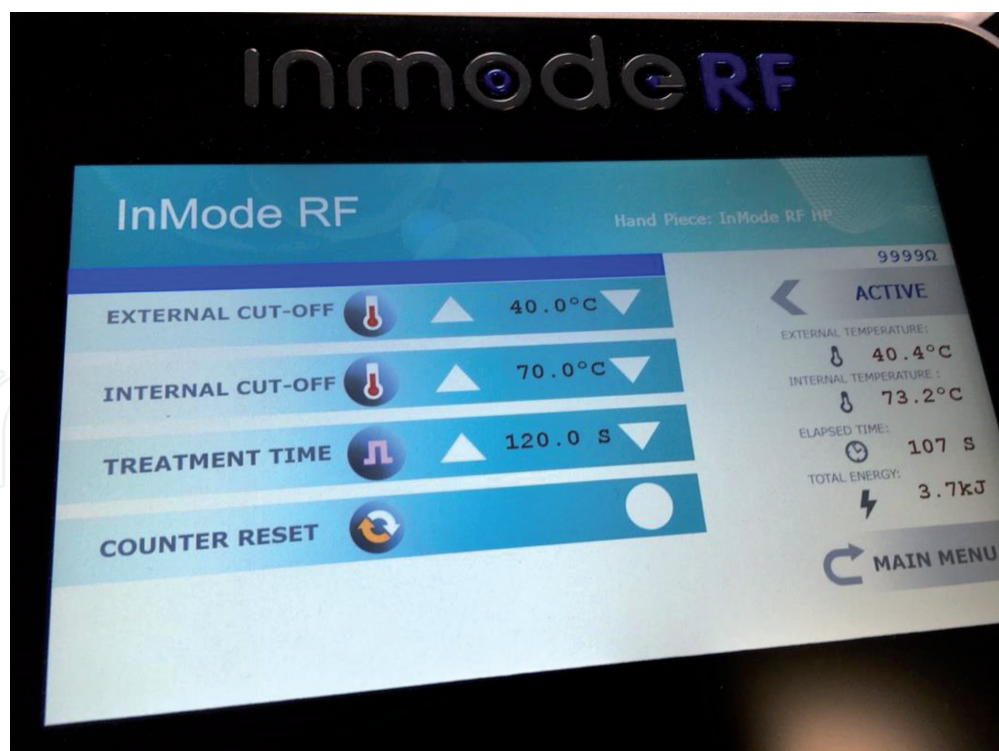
inmodeRF

InMode RF

Hand Piece: InMode RF HP

9999Ω

ACTIVE

EXTERNAL CUT-OFF 40.0°C

INTERNAL CUT-OFF 70.0°C

TREATMENT TIME 120.0 S

COUNTER RESET

EXTERNAL TEMPERATURE:
40.4°C

INTERNAL TEMPERATURE:
73.2°C

ELAPSED TIME:
107 S

TOTAL ENERGY:
3.7kJ

MAIN MENU